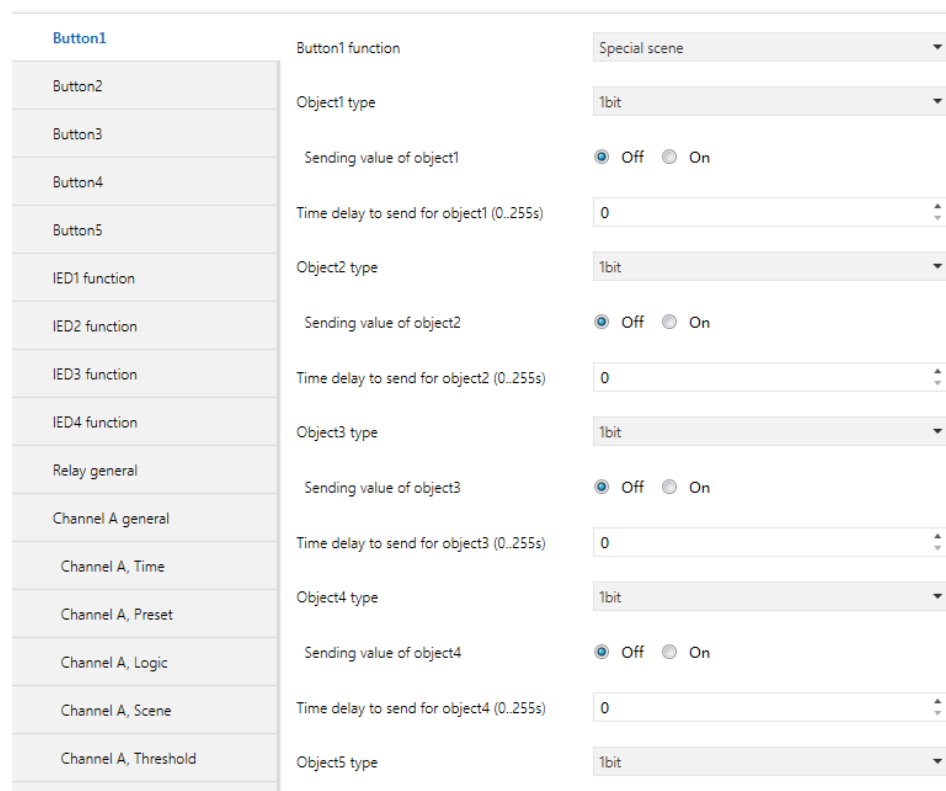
Button1
Button2
Button3
Button4
Button5
IED1 function
IED2 function
IED3 function
IED4 function
Relay general
Channel A general
Channel A, Time
Channel A, Preset
Channel A, Logic
Channel A, Scene
Channel A, Threshold

Button1 function | Special scene
Object1 type | 1bit
Sending value of object1 | Off On
Time delay to send for object1 (0..255s) | 0
Object2 type | 1bit
Sending value of object2 | Off On
Time delay to send for object2 (0..255s) | 0
Object3 type | 1bit
Sending value of object3 | Off On
Time delay to send for object3 (0..255s) | 0
Object4 type | 1bit
Sending value of object4 | Off On
Time delay to send for object4 (0..255s) | 0
Object5 type | 1bit